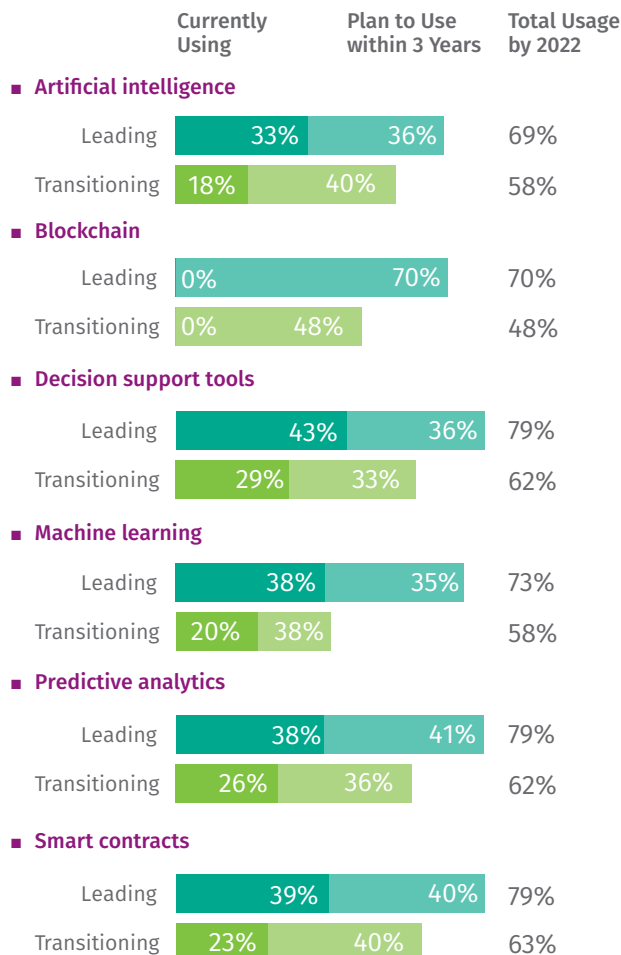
| | Currently Using | Plan to Use within 3 Years | Total Usage by 2022 |
|---|---|---|---|
| ■ **Artificial intelligence** | | | |
| Leading | 33% | 36% | 69% |
| Transitioning | 18% | 40% | 58% |
| ■ **Blockchain** | | | |
| Leading | 0% | 70% | 70% |
| Transitioning | 0% | 48% | 48% |
| ■ **Decision support tools** | | | |
| Leading | 43% | 36% | 79% |
| Transitioning | 29% | 33% | 62% |
| ■ **Machine learning** | | | |
| Leading | 38% | 35% | 73% |
| Transitioning | 20% | 38% | 58% |
| ■ **Predictive analytics** | | | |
| Leading | 38% | 41% | 79% |
| Transitioning | 26% | 36% | 62% |
| ■ **Smart contracts** | | | |
| Leading | 39% | 40% | 79% |
| Transitioning | 23% | 40% | 63% |